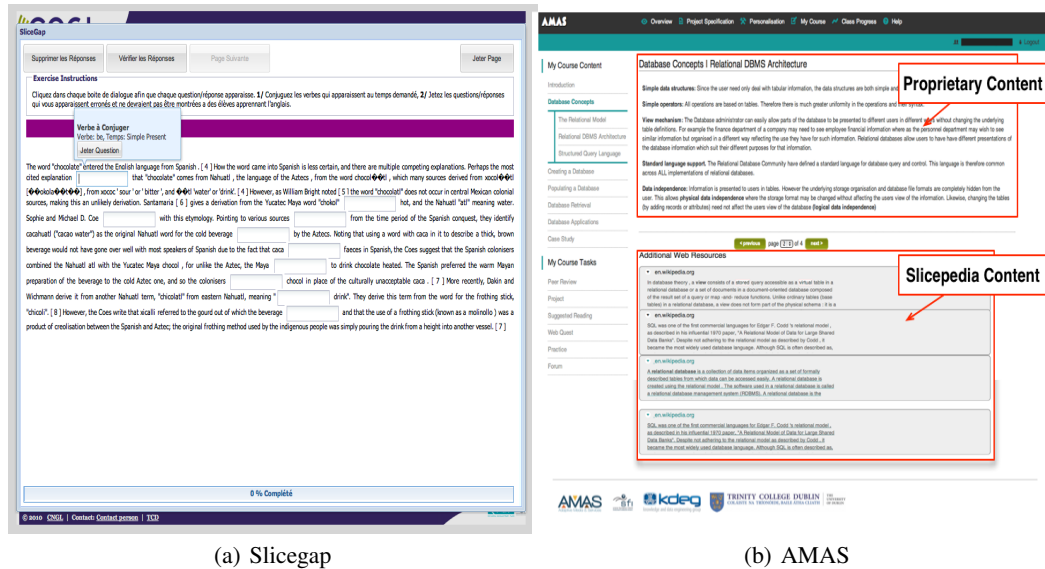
CNGL
SliceGap

Supprimer les Réponses | Vérifier les Réponses | Page Suivante | Jeter Page

Exercise Instructions

Cliquez dans chaque boite de dialogue afin que chaque question/réponse apparaisse. 1/ Conjuguez les verbes qui apparaissant au temps demandé, 2/ Jetez les questions/réponses qui vous apparaissant erronés et ne devraient pas être montrées à des élèves apprenant l'anglais.

Verbe à Conjuger
Verbe: be, Temps: Simple Present
Jeter Question

The word "chocolate" entered the English language from Spanish . [ 4 ] How the word came into Spanish is less certain, and there are multiple competing explanations. Perhaps the most cited explanation [ ] that "chocolate" comes from Nahuatl , the language of the Aztecs , from the word chocol��tl , which many sources derived from xocol��tl [��okola��t��] , from xococ ' sour ' or ' bitter ' , and ��tl 'water' or 'drink'. [ 4 ] However, as William Bright noted [ 5 ] the word "chocolatl" does not occur in central Mexican colonial sources, making this an unlikely derivation. Santamaria [ 6 ] gives a derivation from the Yucatec Maya word "chokol" [ ] hot, and the Nahuatl "atl" meaning water. Sophie and Michael D. Coe [ ] with this etymology. Pointing to various sources [ ] from the time period of the Spanish conquest, they identify cacahuatl ("cacao water") as the original Nahuatl word for the cold beverage [ ] by the Aztecs. Noting that using a word with caca in it to describe a thick, brown beverage would not have gone over well with most speakers of Spanish due to the fact that caca [ ] faeces in Spanish, the Coes suggest that the Spanish colonisers combined the Nahuatl atl with the Yucatec Maya chocol , for unlike the Aztec, the Maya [ ] to drink chocolate heated. The Spanish preferred the warm Mayan preparation of the beverage to the cold Aztec one, and so the colonisers [ ] chocol in place of the culturally unacceptable caca . [ 7 ] More recently, Dakin and Wichmann derive it from another Nahuatl term, "chicolatl" from eastern Nahuatl, meaning " [ ] drink". They derive this term from the word for the frothing stick, "chicoli". [ 8 ] However, the Coes write that xicalli referred to the gourd out of which the beverage [ ] and that the use of a frothing stick (known as a molinollo ) was a product of creolisation between Spanish and Aztec; the original frothing method used by the indigenous people was simply pouring the drink from a height into another vessel. [ 7 ]

0 % Complété

© 2010 CNGL | Contact: Contact person | TCD

AMAS
Overview | Project Specification | Personalisation | My Course | Class Progress | Help
Logout

My Course Content
Introduction
Database Concepts
The Relational Model
Relational DBMS Architecture
Structured Query Language
Creating a Database
Populating a Database
Database Retrieval
Database Applications
Case Study
My Course Tasks
Peer Review
Project
Suggested Reading
Web Quest
Practice
Forum

Database Concepts | Relational DBMS Architecture

Proprietary Content

Simple data structures: Since the user need only deal with tabular information, the data structures are both simple and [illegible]

Simple operators: All operations are based on tables. Therefore there is much greater uniformity in the operations and their syntax.

View mechanism: The Database administrator can easily allow parts of the database to be presented to different users in different ways without changing the underlying table definitions. For example the finance department of a company may need to see employee financial information where as the personnel department may wish to see similar information but organised in a different way reflecting the use they have for such information. Relational databases allow users to have different presentations of the database information which suit their different purposes for that information.

Standard language support. The Relational Database Community have defined a standard language for database query and control. This language is therefore common across ALL implementations of relational databases.

Data independence: Information is presented to users in tables. However the underlying storage organisation and database file formats are completely hidden from the user. This allows physical data independence where the storage format may be changed without affecting the users view of the information. Likewise, changing the tables (by adding records or attributes) need not affect the users view of the database (logical data independence)

previous page [2] of 4 next

Additional Web Resources

Slicepedia Content

en.wikipedia.org
In database theory , a view consists of a stored query accessible as a virtual table in a relational database or a set of documents in a document-oriented database composed of the result set of a query or map -and- reduce functions. Unlike ordinary tables (base tables) in a relational database, a view does not form part of the physical schema : it is a

en.wikipedia.org
SQL was one of the first commercial languages for Edgar F. Codd 's relational model , as described in his influential 1970 paper, "A Relational Model of Data for Large Shared Data Banks". Despite not adhering to the relational model as described by Codd , it became the most widely used database language. Although SQL is often described as,

en.wikipedia.org
A relational database is a collection of data items organized as a set of formally described tables from which data can be accessed easily. A relational database is created using the relational model . The software used in a relational database is called a relational database management system (RDBMS). A relational database is the

en.wikipedia.org
SQL was one of the first commercial languages for Edgar F. Codd 's relational model , as described in his influential 1970 paper, "A Relational Model of Data for Large Shared Data Banks". Despite not adhering to the relational model as described by Codd , it became the most widely used database language. Although SQL is often described as,

AMAS | kdeg | TRINITY COLLEGE DUBLIN

(a) Slicegap
(b) AMAS